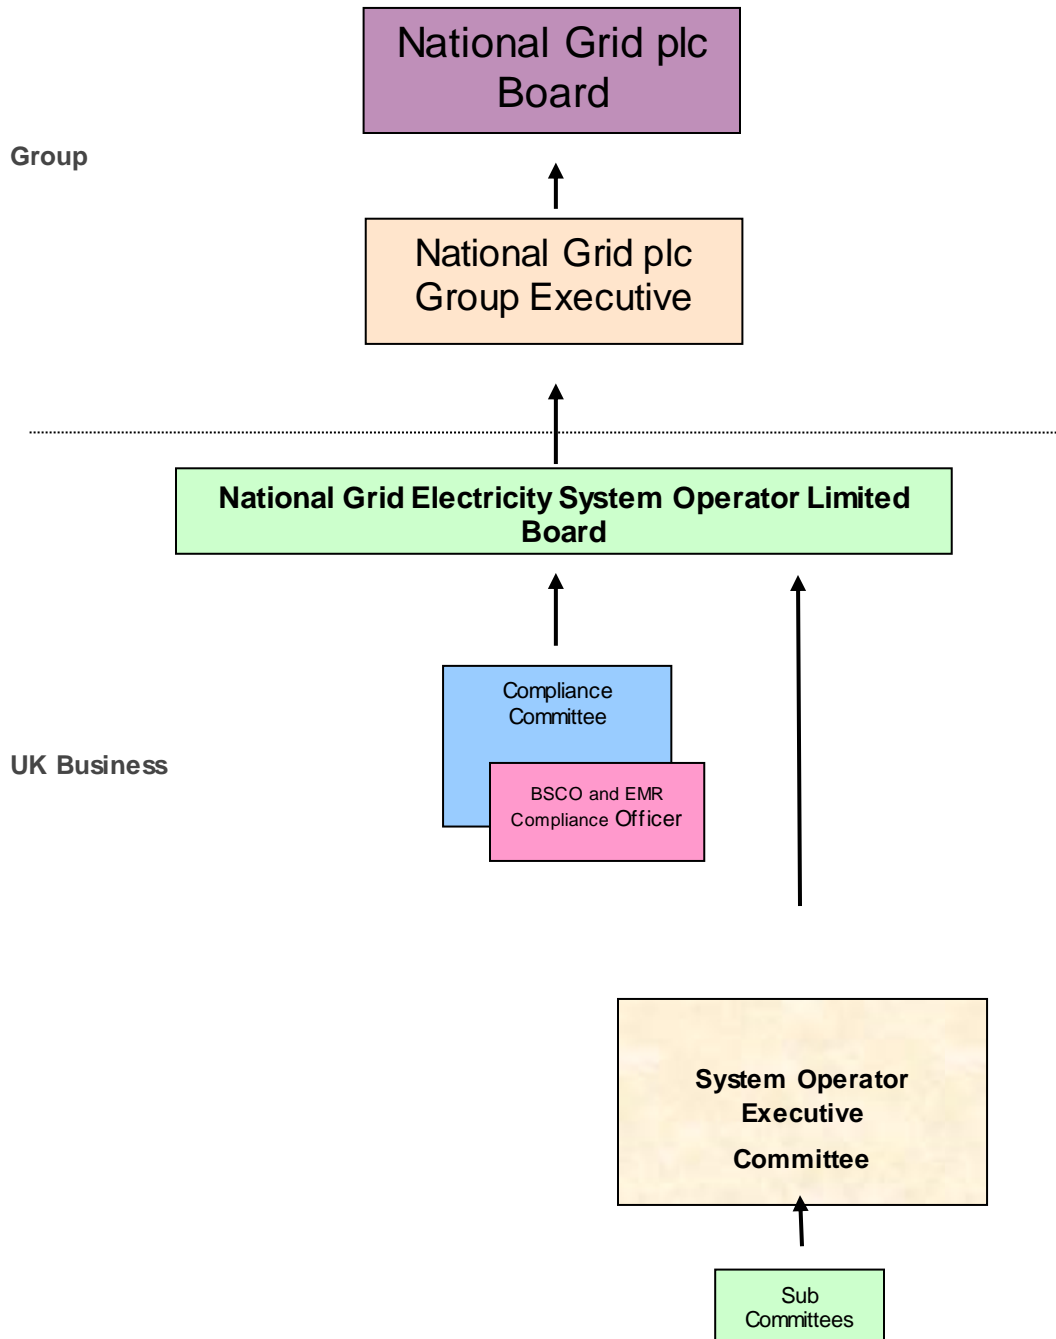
National Grid plc Board

Group

National Grid plc Group Executive

National Grid Electricity System Operator Limited Board

Compliance Committee

UK Business

BSCO and EMR Compliance Officer

System Operator Executive Committee

Sub Committees